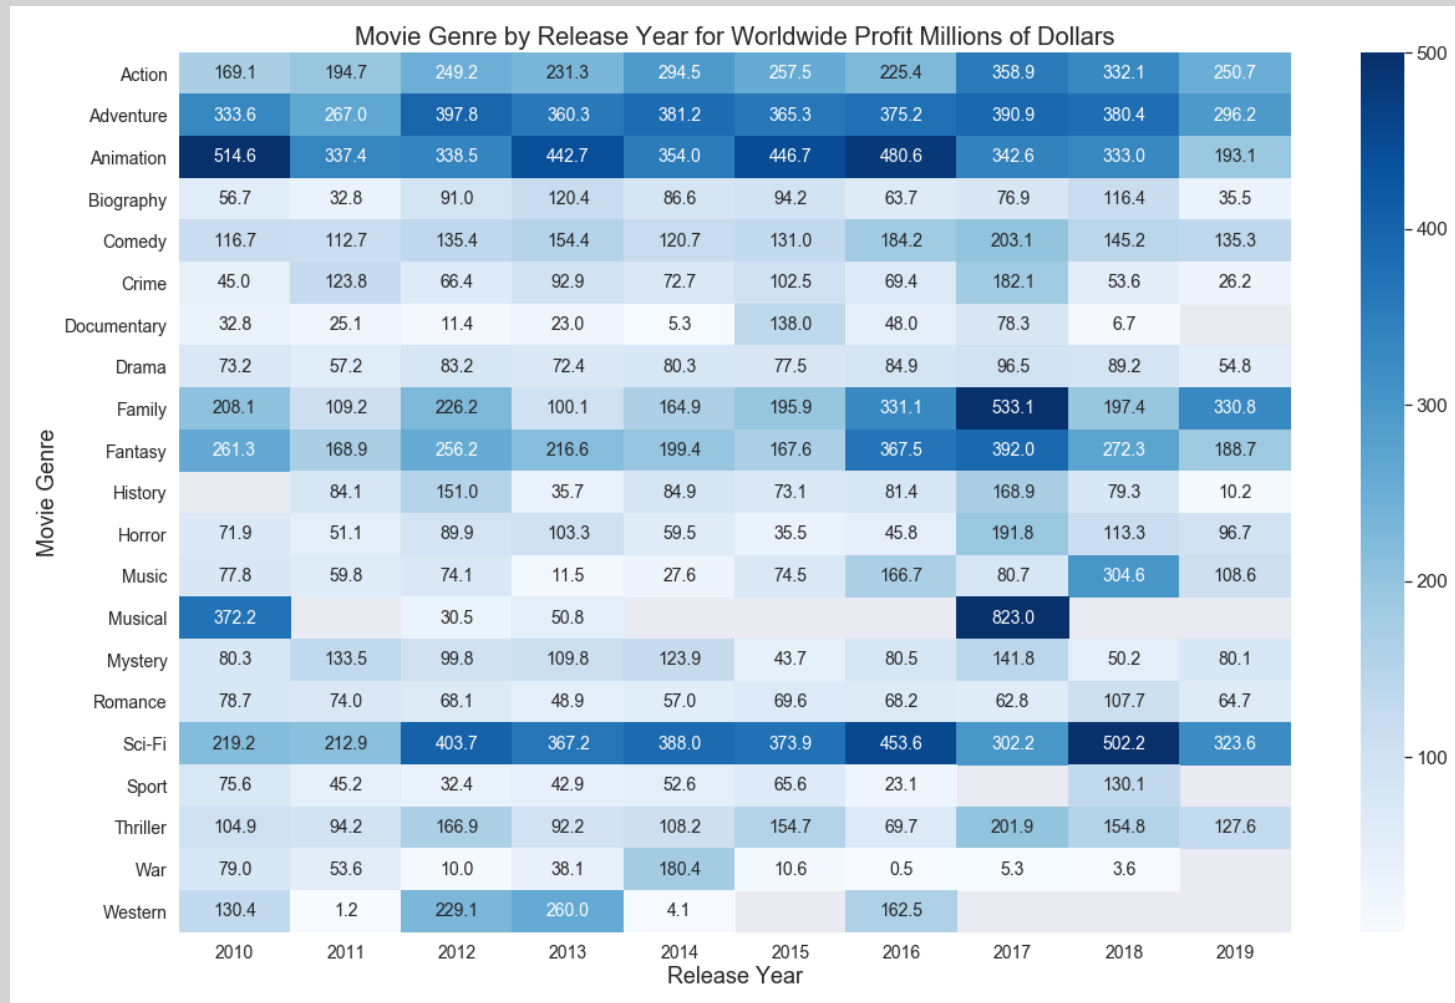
Movie Genre by Release Year for Worldwide Profit Millions of Dollars

| Movie Genre | 2010 | 2011 | 2012 | 2013 | 2014 | 2015 | 2016 | 2017 | 2018 | 2019 |
|---|---|---|---|---|---|---|---|---|---|---|
| Action | 169.1 | 194.7 | 249.2 | 231.3 | 294.5 | 257.5 | 225.4 | 358.9 | 332.1 | 250.7 |
| Adventure | 333.6 | 267.0 | 397.8 | 360.3 | 381.2 | 365.3 | 375.2 | 390.9 | 380.4 | 296.2 |
| Animation | 514.6 | 337.4 | 338.5 | 442.7 | 354.0 | 446.7 | 480.6 | 342.6 | 333.0 | 193.1 |
| Biography | 56.7 | 32.8 | 91.0 | 120.4 | 86.6 | 94.2 | 63.7 | 76.9 | 116.4 | 35.5 |
| Comedy | 116.7 | 112.7 | 135.4 | 154.4 | 120.7 | 131.0 | 184.2 | 203.1 | 145.2 | 135.3 |
| Crime | 45.0 | 123.8 | 66.4 | 92.9 | 72.7 | 102.5 | 69.4 | 182.1 | 53.6 | 26.2 |
| Documentary | 32.8 | 25.1 | 11.4 | 23.0 | 5.3 | 138.0 | 48.0 | 78.3 | 6.7 | |
| Drama | 73.2 | 57.2 | 83.2 | 72.4 | 80.3 | 77.5 | 84.9 | 96.5 | 89.2 | 54.8 |
| Family | 208.1 | 109.2 | 226.2 | 100.1 | 164.9 | 195.9 | 331.1 | 533.1 | 197.4 | 330.8 |
| Fantasy | 261.3 | 168.9 | 256.2 | 216.6 | 199.4 | 167.6 | 367.5 | 392.0 | 272.3 | 188.7 |
| History | | 84.1 | 151.0 | 35.7 | 84.9 | 73.1 | 81.4 | 168.9 | 79.3 | 10.2 |
| Horror | 71.9 | 51.1 | 89.9 | 103.3 | 59.5 | 35.5 | 45.8 | 191.8 | 113.3 | 96.7 |
| Music | 77.8 | 59.8 | 74.1 | 11.5 | 27.6 | 74.5 | 166.7 | 80.7 | 304.6 | 108.6 |
| Musical | 372.2 | | 30.5 | 50.8 | | | | 823.0 | | |
| Mystery | 80.3 | 133.5 | 99.8 | 109.8 | 123.9 | 43.7 | 80.5 | 141.8 | 50.2 | 80.1 |
| Romance | 78.7 | 74.0 | 68.1 | 48.9 | 57.0 | 69.6 | 68.2 | 62.8 | 107.7 | 64.7 |
| Sci-Fi | 219.2 | 212.9 | 403.7 | 367.2 | 388.0 | 373.9 | 453.6 | 302.2 | 502.2 | 323.6 |
| Sport | 75.6 | 45.2 | 32.4 | 42.9 | 52.6 | 65.6 | 23.1 | | 130.1 | |
| Thriller | 104.9 | 94.2 | 166.9 | 92.2 | 108.2 | 154.7 | 69.7 | 201.9 | 154.8 | 127.6 |
| War | 79.0 | 53.6 | 10.0 | 38.1 | 180.4 | 10.6 | 0.5 | 5.3 | 3.6 | |
| Western | 130.4 | 1.2 | 229.1 | 260.0 | 4.1 | | 162.5 | | | |

Release Year

500
400
300
200
100